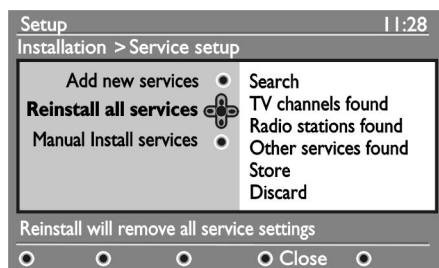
Setup 11:28
Installation > Service setup

Add new services
Reinstall all services
Manual Install services

Search
TV channels found
Radio stations found
Other services found
Store
Discard

Reinstall will remove all service settings

Close